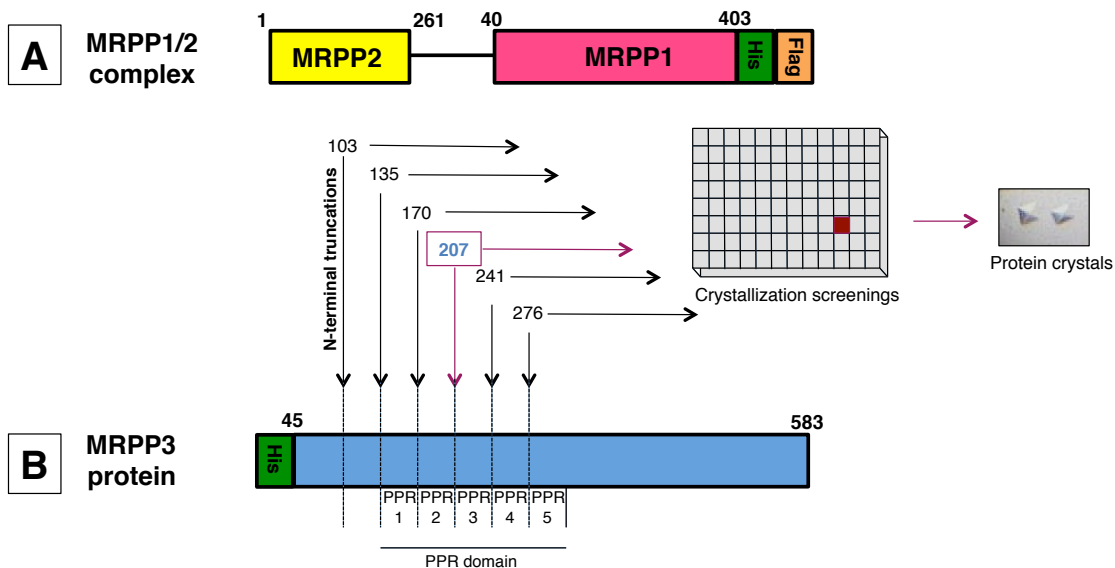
A

MRPP1/2 complex

1

261

40

403

MRPP2

MRPP1

His

Flag

N-terminal truncations

103

135

170

207

241

276

Crystallization screenings

Protein crystals

B

MRPP3 protein

45

583

His

| PPR 1 | PPR 2 | PPR 3 | PPR 4 | PPR 5 |
|---|---|---|---|---|

PPR domain